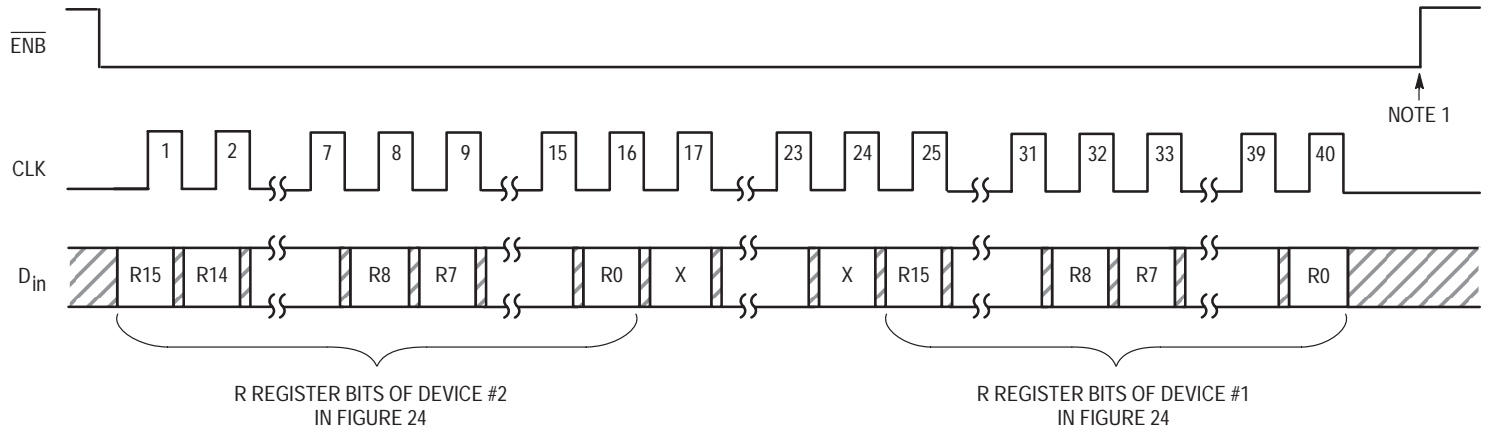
$\overline{ENB}$

NOTE 1

CLK

1 2 7 8 9 15 16 17 23 24 25 31 32 33 39 40

$D_{in}$

R15 R14 R8 R7 R0 X X R15 R8 R7 R0

R REGISTER BITS OF DEVICE #2 IN FIGURE 24

R REGISTER BITS OF DEVICE #1 IN FIGURE 24